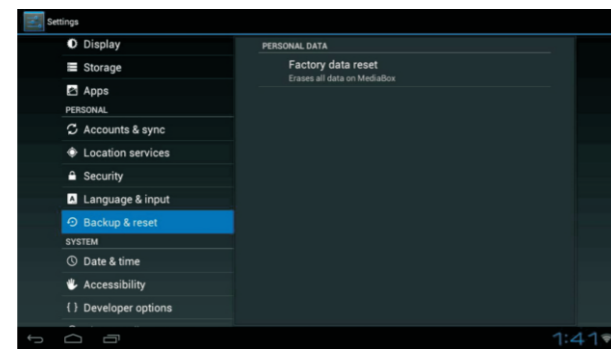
Settings

Display
Storage
Apps
PERSONAL
Accounts & sync
Location services
Security
Language & input
Backup & reset
SYSTEM
Date & time
Accessibility
{ } Developer options

PERSONAL DATA
Factory data reset
Erases all data on MediaBox

1:41